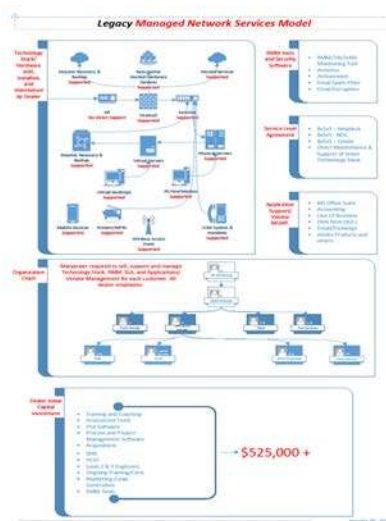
Legacy Managed Network Services Model

Technology Stack/ Hardware sold, installed, and maintained by Dealer

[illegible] Recovery & Backup Supported

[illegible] Supported

Hosted Services Supported

ISP No Direct Support

Firewall Supported

Switches Supported

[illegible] Recovery & Backup Supported

Virtual Servers Supported

Phone Systems Supported

Virtual Desktops Supported

PC Workstations Supported

Mobile Devices Supported

Printers/MFPs Supported

Wireless Access Point Supported

VOIP System & Handsets Supported

RMM tools and Security Software

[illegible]

Service Level Agreement

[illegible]

Application Support/ Vendor Mgmt

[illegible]

Organization Chart

Manpower required to sell, support and manage Technology Stack, RMM, SLA, and Applications/ Vendor Management for each customer. All dealer employees.

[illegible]

Dealer Initial Capital Investment

Training and Coaching
Proposal Tools
PSA Software
Process and Project Management Software
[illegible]
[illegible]
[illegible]
Level 2 & 3 Engineers
Ongoing Training/Certs
Marketing/Lead Generation
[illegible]

$525,000 +